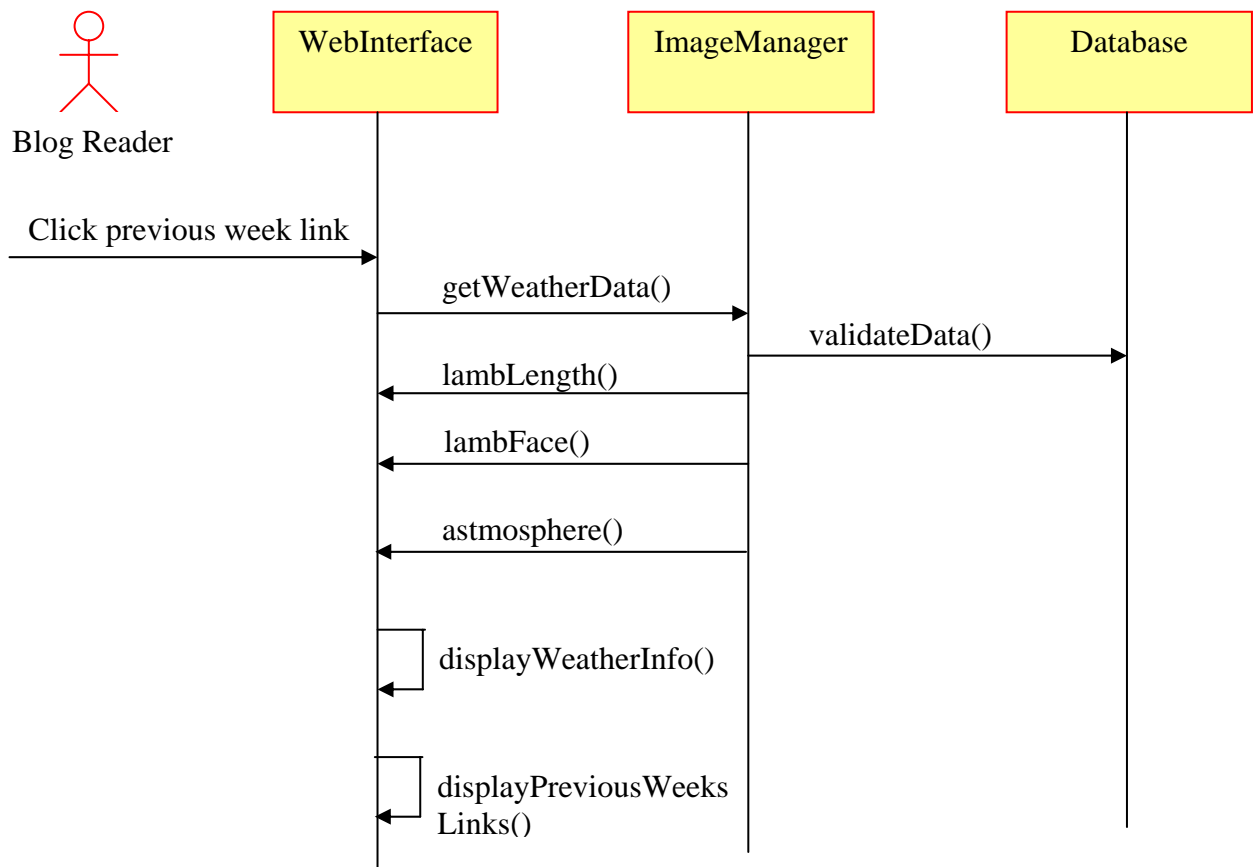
WebInterface

ImageManager

Database

Blog Reader

Click previous week link

getWeatherData()

validateData()

lambLength()

lambFace()

astmosphere()

displayWeatherInfo()

displayPreviousWeeks Links()